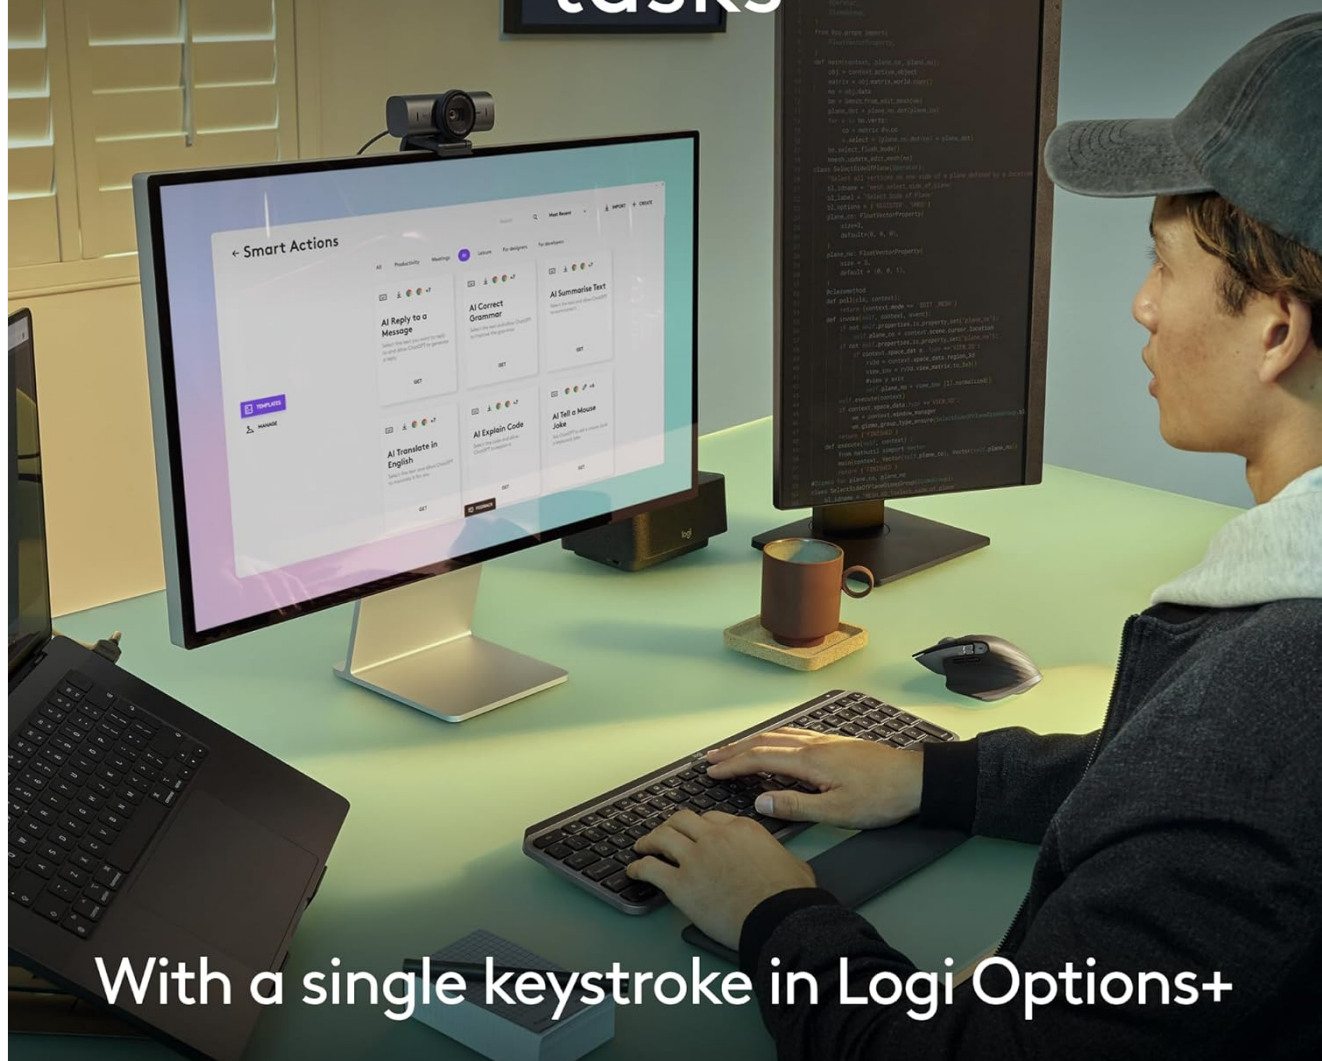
tasks

← Smart Actions

All Productivity Meetings AI Leisure For designers For developers

Most Recent IMPORT + CREATE

AI Reply to a Message

GET

AI Correct Grammar

GET

AI Summarise Text

GET

TEMPLATES

MANAGE

AI Translate in English

GET

AI Explain Code

GET

AI Tell a Mouse Joke

GET

FEEDBACK

logi

With a single keystroke in Logi Options+